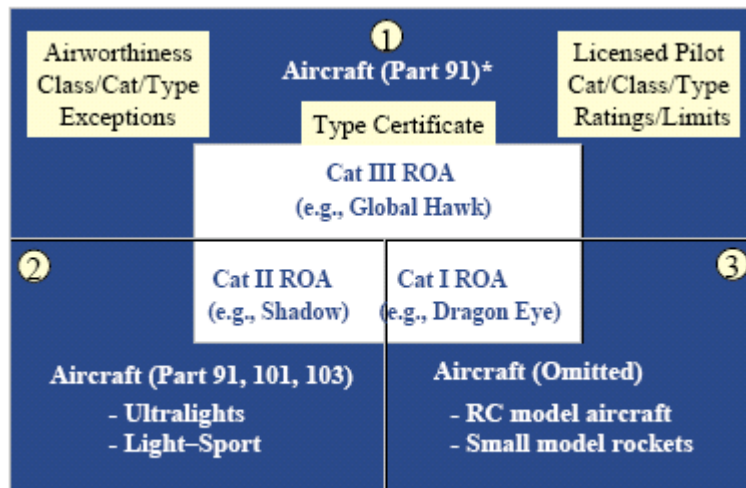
Airworthiness Class/Cat/Type Exceptions

1

Aircraft (Part 91)*

Type Certificate

Licensed Pilot Cat/Class/Type Ratings/Limits

Cat III ROA (e.g., Global Hawk)

2

Cat II ROA (e.g., Shadow)

Cat I ROA (e.g., Dragon Eye)

3

Aircraft (Part 91, 101, 103)
- Ultralights
- Light–Sport

Aircraft (Omitted)
- RC model aircraft
- Small model rockets